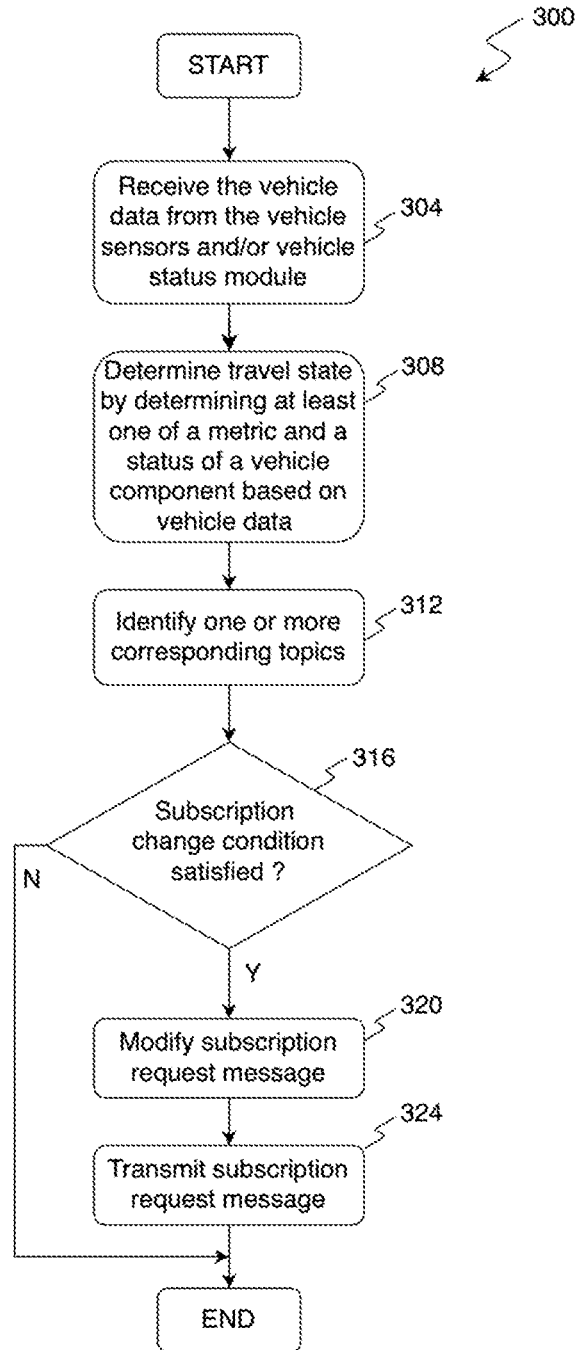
300

START

Receive the vehicle data from the vehicle sensors and/or vehicle status module

304

Determine travel state by determining at least one of a metric and a status of a vehicle component based on vehicle data

308

Identify one or more corresponding topics

312

Subscription change condition satisfied ?

316

N

Y

Modify subscription request message

320

Transmit subscription request message

324

END